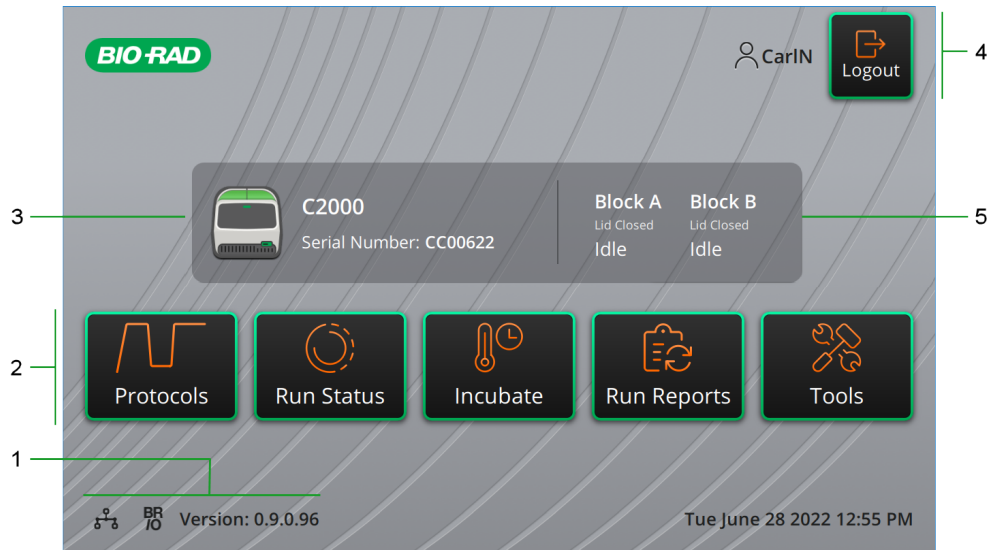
BIO-RAD

CarIN

Logout

4

3

C2000

Serial Number: CC00622

Block A
Lid Closed
Idle

Block B
Lid Closed
Idle

5

2

Protocols

Run Status

Incubate

Run Reports

Tools

1

BR IO

Version: 0.9.0.96

Tue June 28 2022 12:55 PM